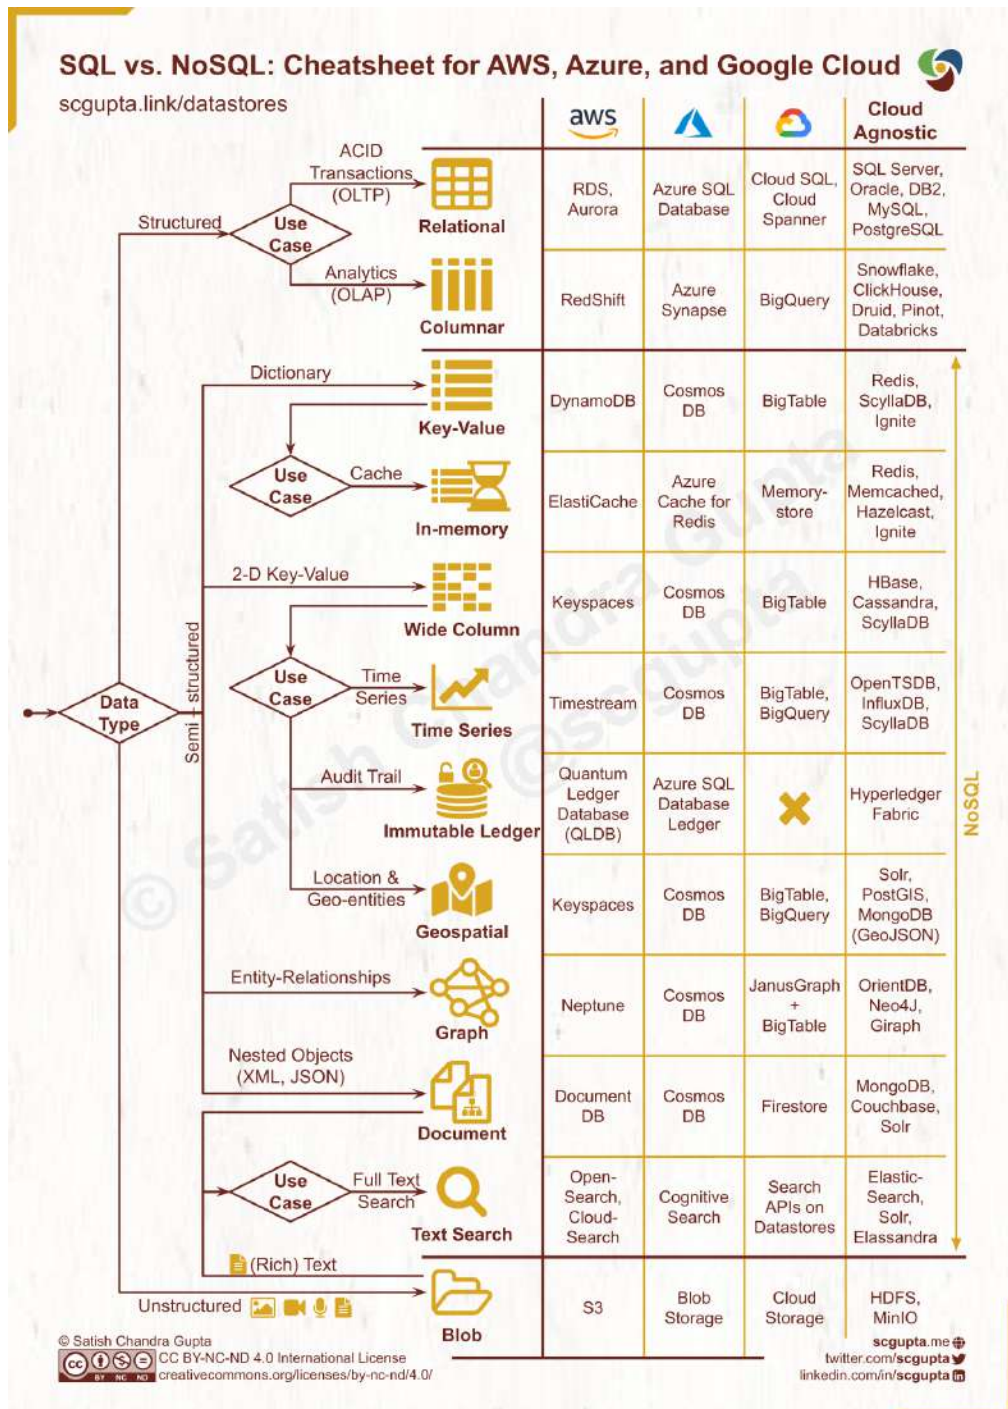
SQL vs. NoSQL: Cheatsheet for AWS, Azure, and Google Cloud

scgupta.link/datastores

Data Type

Structured

Use Case

ACID Transactions (OLTP)

Analytics (OLAP)

Semi - structured

Dictionary

Use Case

Cache

2-D Key-Value

Use Case

Time Series

Audit Trail

Location & Geo-entities

Entity-Relationships

Nested Objects (XML, JSON)

Use Case

Full Text Search

(Rich) Text

Unstructured

| | aws | | | Cloud Agnostic |
|---|---|---|---|---|
| Relational | RDS, Aurora | Azure SQL Database | Cloud SQL, Cloud Spanner | SQL Server, Oracle, DB2, MySQL, PostgreSQL |
| Columnar | RedShift | Azure Synapse | BigQuery | Snowflake, ClickHouse, Druid, Pinot, Databricks |
| Key-Value | DynamoDB | Cosmos DB | BigTable | Redis, ScyllaDB, Ignite |
| In-memory | ElastiCache | Azure Cache for Redis | Memory-store | Redis, Memcached, Hazelcast, Ignite |
| Wide Column | Keyspaces | Cosmos DB | BigTable | HBase, Cassandra, ScyllaDB |
| Time Series | Timestream | Cosmos DB | BigTable, BigQuery | OpenTSDB, InfluxDB, ScyllaDB |
| Immutable Ledger | Quantum Ledger Database (QLDB) | Azure SQL Database Ledger | ✖ | Hyperledger Fabric |
| Geospatial | Keyspaces | Cosmos DB | BigTable, BigQuery | Solr, PostGIS, MongoDB (GeoJSON) |
| Graph | Neptune | Cosmos DB | JanusGraph + BigTable | OrientDB, Neo4J, Giraph |
| Document | Document DB | Cosmos DB | Firestore | MongoDB, Couchbase, Solr |
| Text Search | Open-Search, Cloud-Search | Cognitive Search | Search APIs on Datastores | Elastic-Search, Solr, Elassandra |
| Blob | S3 | Blob Storage | Cloud Storage | HDFS, MinIO |

NoSQL

© Satish Chandra Gupta
CC BY-NC-ND 4.0 International License
creativecommons.org/licenses/by-nc-nd/4.0/

scgupta.me
twitter.com/scgupta
linkedin.com/in/scgupta

© Satish Chandra Gupta @scgupta